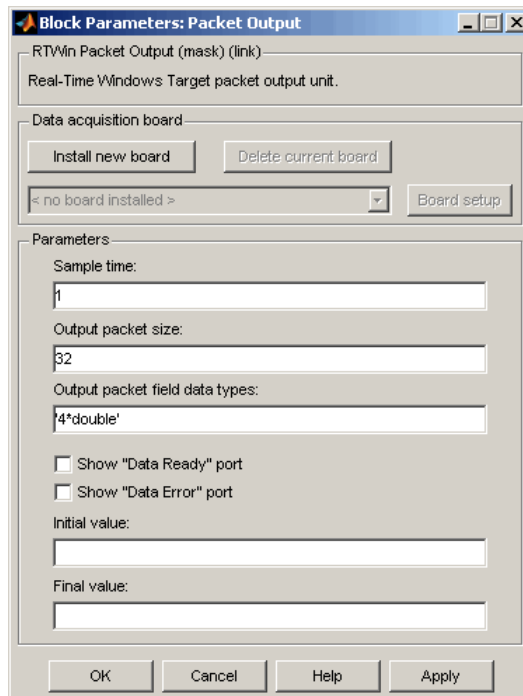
Block Parameters: Packet Output

RTWin Packet Output (mask) (link)

Real-Time Windows Target packet output unit.

Data acquisition board

Install new board

Delete current board

< no board installed >

Board setup

Parameters

Sample time:

1

Output packet size:

32

Output packet field data types:

'4*double'

Show "Data Ready" port

Show "Data Error" port

Initial value:

Final value:

OK

Cancel

Help

Apply